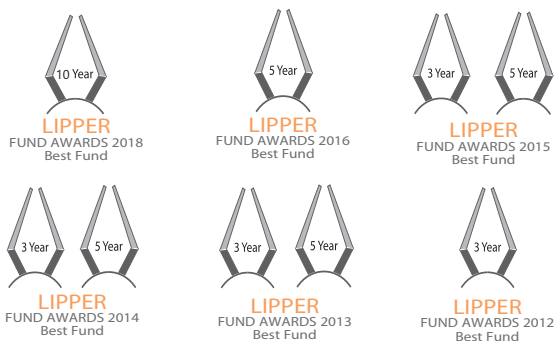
10 Year
LIPPER
FUND AWARDS 2018
Best Fund

5 Year
LIPPER
FUND AWARDS 2016
Best Fund

3 Year
5 Year
LIPPER
FUND AWARDS 2015
Best Fund

3 Year
5 Year
LIPPER
FUND AWARDS 2014
Best Fund

3 Year
5 Year
LIPPER
FUND AWARDS 2013
Best Fund

3 Year
LIPPER
FUND AWARDS 2012
Best Fund